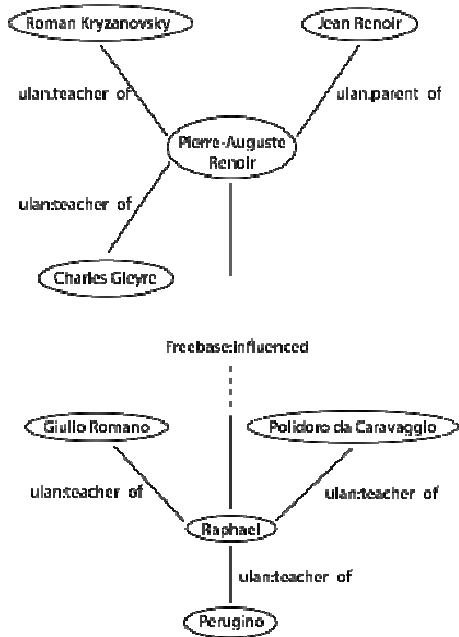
Roman Kryzanovsky

Jean Renoir

ulan:teacher of

ulan:parent of

Pierre-Auguste Renoir

ulan:teacher of

Charles Gleyre

Freebase:influenced

Giulio Romano

Polidoro da Caravaggio

ulan:teacher of

ulan:teacher of

Raphael

ulan:teacher of

Perugino